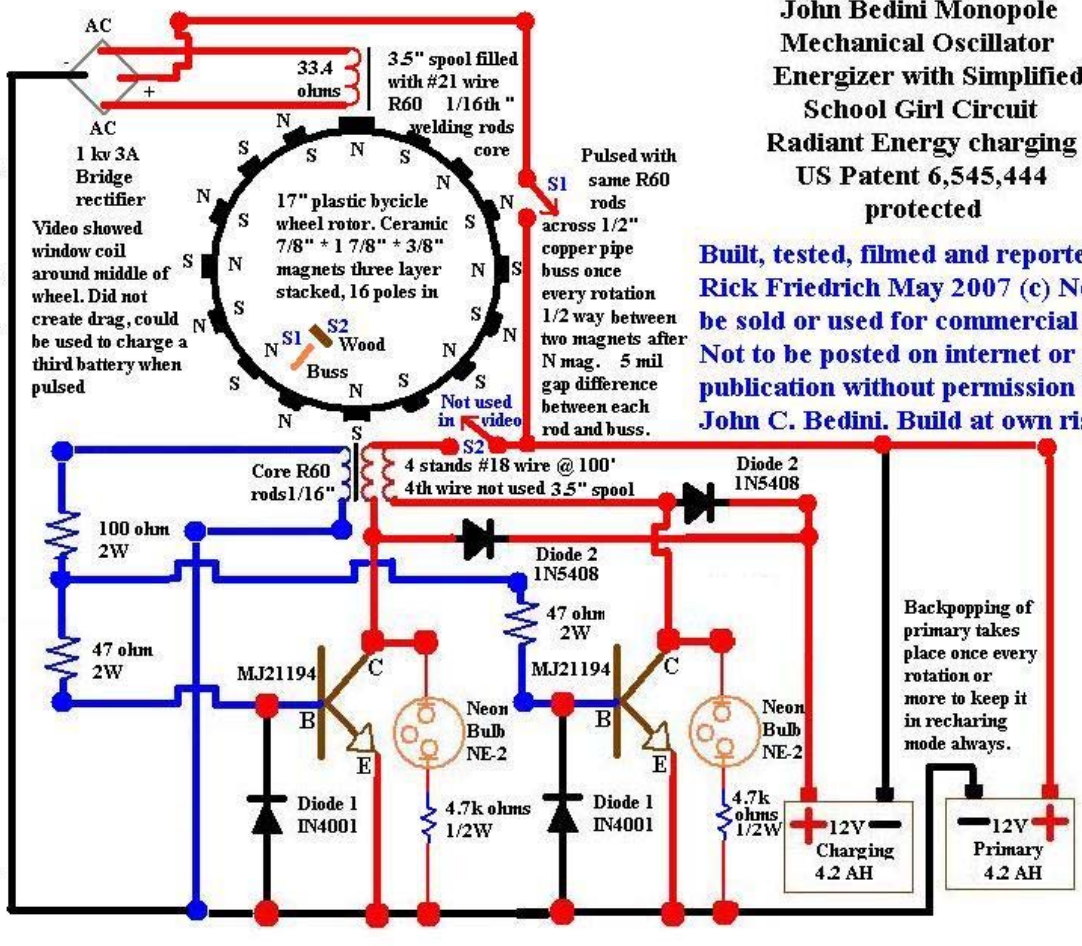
John Bedini Monopole Mechanical Oscillator Energizer with Simplified School Girl Circuit Radiant Energy charging US Patent 6,545,444 protected

Built, tested, filmed and reporte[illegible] Rick Friedrich May 2007 (c) N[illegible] be sold or used for commercial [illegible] Not to be posted on internet or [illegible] publication without permission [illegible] John C. Bedini. Build at own ris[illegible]

AC
-
+
AC
1 kv 3A Bridge rectifier

33.4 ohms

3.5" spool filled with #21 wire R60 1/16th " welding rods core

Pulsed with same R60 rods

S1

across 1/2" copper pipe buss once every rotation 1/2 way between two magnets after N mag. 5 mil gap difference between each rod and buss.

Video showed window coil around middle of wheel. Did not create drag, could be used to charge a third battery when pulsed

17" plastic bycicle wheel rotor. Ceramic 7/8" * 1 7/8" * 3/8" magnets three layer stacked, 16 poles in

N S N S N S N S N S N S N S N S N S N S N S N S N S N S N S

S1 S2 Wood
Buss

Not used in video

S2

Core R60 rods1/16"

4 stands #18 wire @ 100' 4th wire not used 3.5" spool

Diode 2 1N5408

Diode 2 1N5408

100 ohm 2W

47 ohm 2W

47 ohm 2W

MJ21194
B C E

MJ21194
B C E

Neon Bulb NE-2

Neon Bulb NE-2

Diode 1 IN4001

Diode 1 IN4001

4.7k ohms 1/2W

4.7k ohms 1/2W

Backpopping of primary takes place once every rotation or more to keep it in recharing mode always.

+ 12V −
Charging 4.2 AH

− 12V +
Primary 4.2 AH